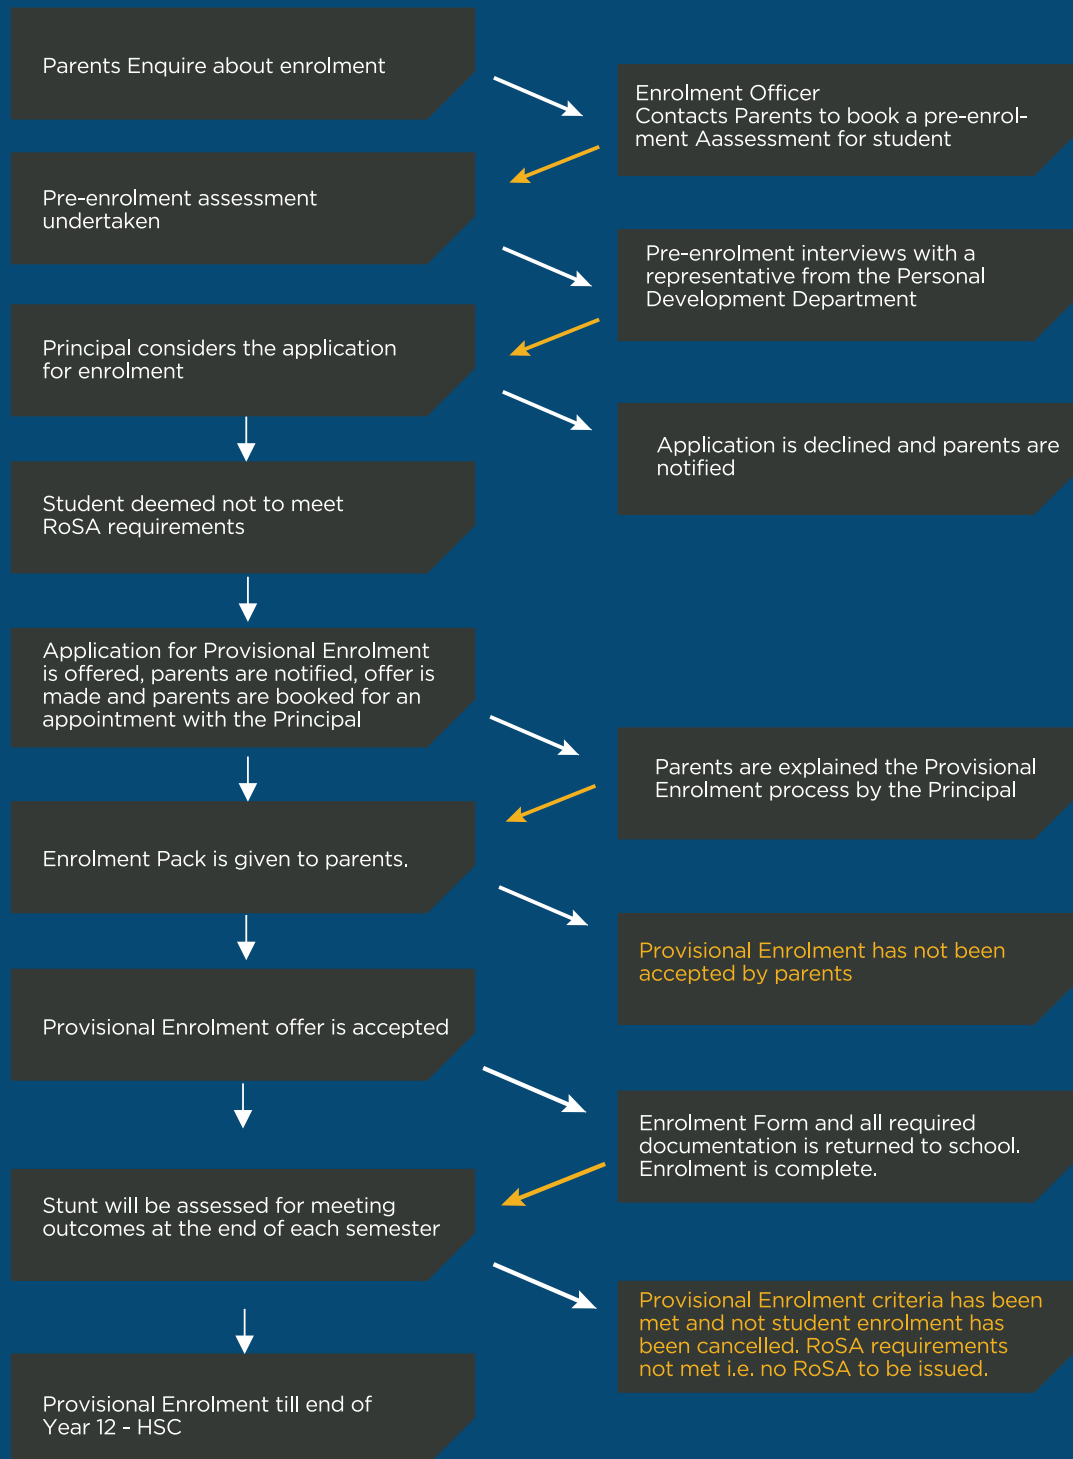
Parents Enquire about enrolment

Enrolment Officer
Contacts Parents to book a pre-enrolment Aassessment for student

Pre-enrolment assessment undertaken

Pre-enrolment interviews with a representative from the Personal Development Department

Principal considers the application for enrolment

Application is declined and parents are notified

Student deemed not to meet RoSA requirements

Application for Provisional Enrolment is offered, parents are notified, offer is made and parents are booked for an appointment with the Principal

Parents are explained the Provisional Enrolment process by the Principal

Enrolment Pack is given to parents.

Provisional Enrolment has not been accepted by parents

Provisional Enrolment offer is accepted

Enrolment Form and all required documentation is returned to school. Enrolment is complete.

Stunt will be assessed for meeting outcomes at the end of each semester

Provisional Enrolment criteria has been met and not student enrolment has been cancelled. RoSA requirements not met i.e. no RoSA to be issued.

Provisional Enrolment till end of Year 12 - HSC